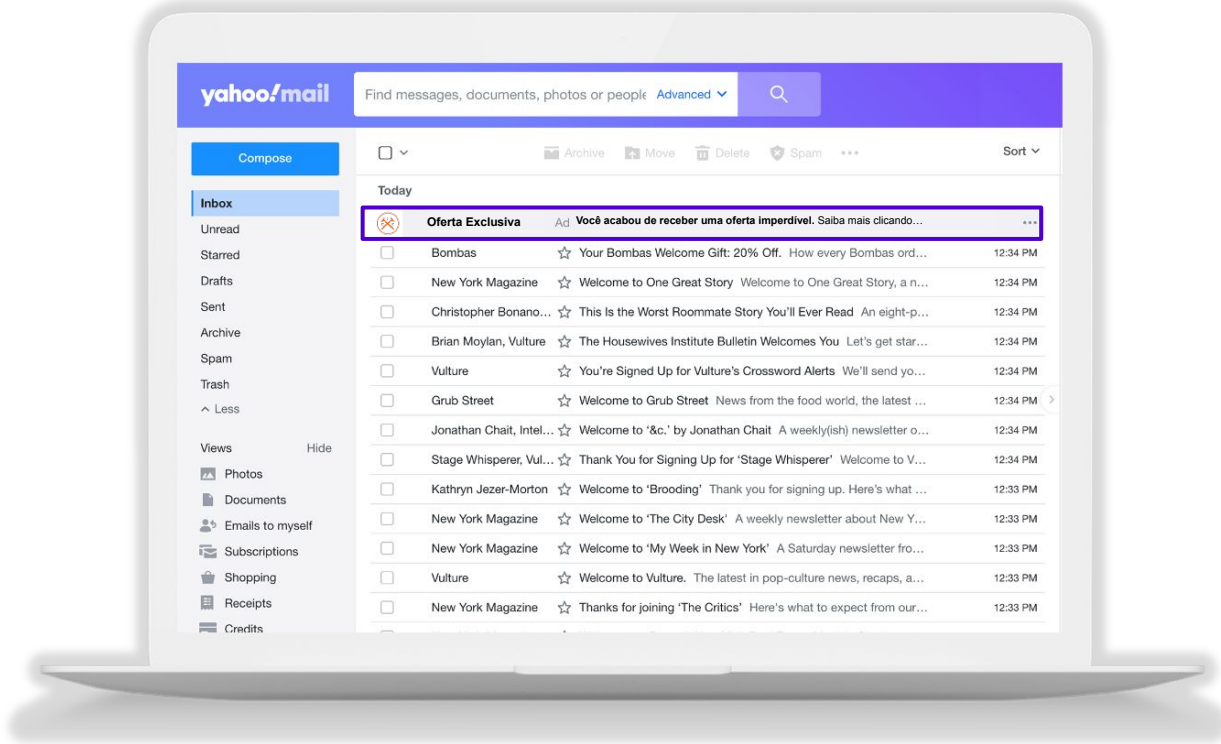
yahoo!mail

Find messages, documents, photos or people Advanced

Compose

Archive Move Delete Spam ••• Sort

Inbox
Unread
Starred
Drafts
Sent
Archive
Spam
Trash
^ Less

Views Hide
Photos
Documents
Emails to myself
Subscriptions
Shopping
Receipts
Credits

Today

| | | | |
|---|---|---|---|
| Oferta Exclusiva | Ad | **Você acabou de receber uma oferta imperdível.** Saiba mais clicando… | ••• |
| Bombas | | Your Bombas Welcome Gift: 20% Off. How every Bombas ord… | 12:34 PM |
| New York Magazine | | Welcome to One Great Story Welcome to One Great Story, a n… | 12:34 PM |
| Christopher Bonano… | | This Is the Worst Roommate Story You'll Ever Read An eight-p… | 12:34 PM |
| Brian Moylan, Vulture | | The Housewives Institute Bulletin Welcomes You Let's get star… | 12:34 PM |
| Vulture | | You're Signed Up for Vulture's Crossword Alerts We'll send yo… | 12:34 PM |
| Grub Street | | Welcome to Grub Street News from the food world, the latest … | 12:34 PM |
| Jonathan Chait, Intel… | | Welcome to '&c.' by Jonathan Chait A weekly(ish) newsletter o… | 12:34 PM |
| Stage Whisperer, Vul… | | Thank You for Signing Up for 'Stage Whisperer' Welcome to V… | 12:34 PM |
| Kathryn Jezer-Morton | | Welcome to 'Brooding' Thank you for signing up. Here's what … | 12:33 PM |
| New York Magazine | | Welcome to 'The City Desk' A weekly newsletter about New Y… | 12:33 PM |
| New York Magazine | | Welcome to 'My Week in New York' A Saturday newsletter fro… | 12:33 PM |
| Vulture | | Welcome to Vulture. The latest in pop-culture news, recaps, a… | 12:33 PM |
| New York Magazine | | Thanks for joining 'The Critics' Here's what to expect from our… | 12:33 PM |